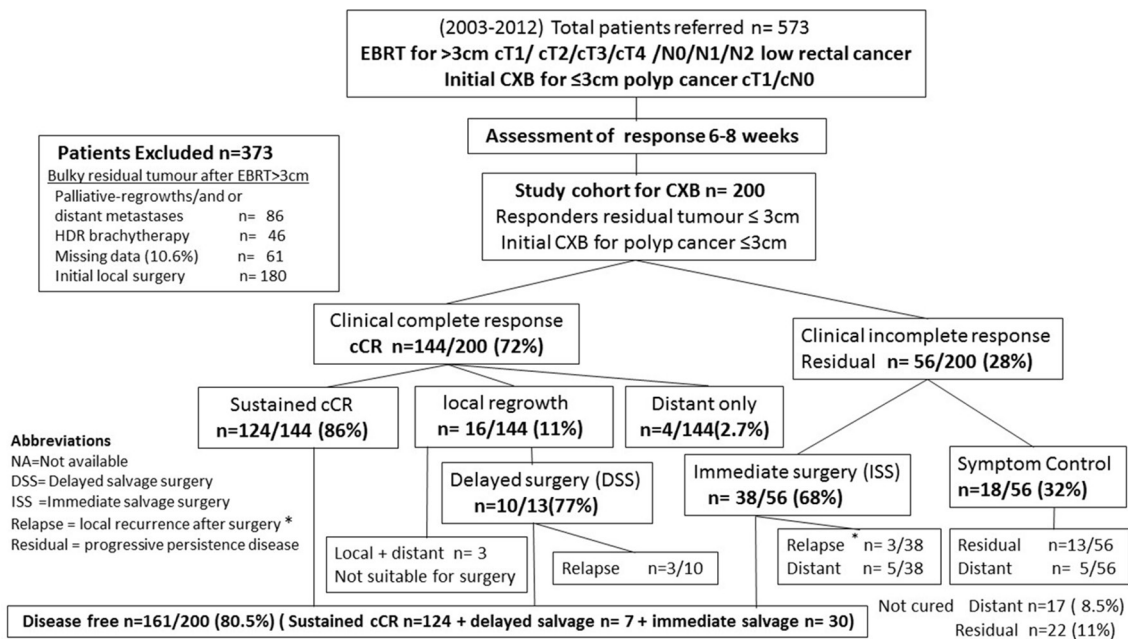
(2003-2012) Total patients referred n= 573
EBRT for >3cm cT1/ cT2/cT3/cT4 /N0/N1/N2 low rectal cancer
Initial CXB for ≤3cm polyp cancer cT1/cN0

Assessment of response 6-8 weeks

Patients Excluded n=373
Bulky residual tumour after EBRT>3cm
Palliative-regrowths/and or distant metastases n= 86
HDR brachytherapy n= 46
Missing data (10.6%) n= 61
Initial local surgery n= 180

Study cohort for CXB n= 200
Responders residual tumour ≤ 3cm
Initial CXB for polyp cancer ≤3cm

Clinical complete response
cCR n=144/200 (72%)

Clinical incomplete response
Residual n= 56/200 (28%)

Sustained cCR
n=124/144 (86%)

local regrowth
n= 16/144 (11%)

Distant only
n=4/144(2.7%)

Abbreviations
NA=Not available
DSS= Delayed salvage surgery
ISS =Immediate salvage surgery
Relapse = local recurrence after surgery *
Residual = progressive persistence disease

Delayed surgery (DSS)
n=10/13(77%)

Immediate surgery (ISS)
n= 38/56 (68%)

Symptom Control
n=18/56 (32%)

Local + distant n= 3
Not suitable for surgery

Relapse n=3/10

Relapse * n= 3/38
Distant n= 5/38

Residual n=13/56
Distant n= 5/56

Disease free n=161/200 (80.5%) ( Sustained cCR n=124 + delayed salvage n= 7 + immediate salvage n= 30)

Not cured Distant n=17 ( 8.5%)
Residual n=22 (11%)